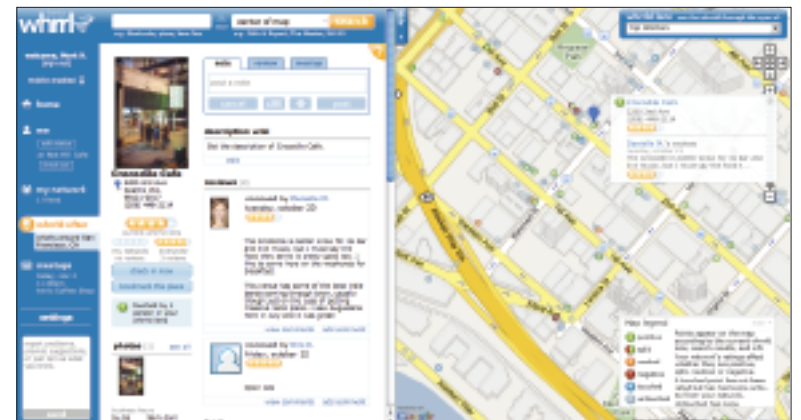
whrrl

center of map

search

welcome, Mark H.

home

me

my network

selected sites

meetups

settings

Greenville Cafe

description wiki

reviews

reviewed by

photos

check in now

bookmark this place

Map legend

Google